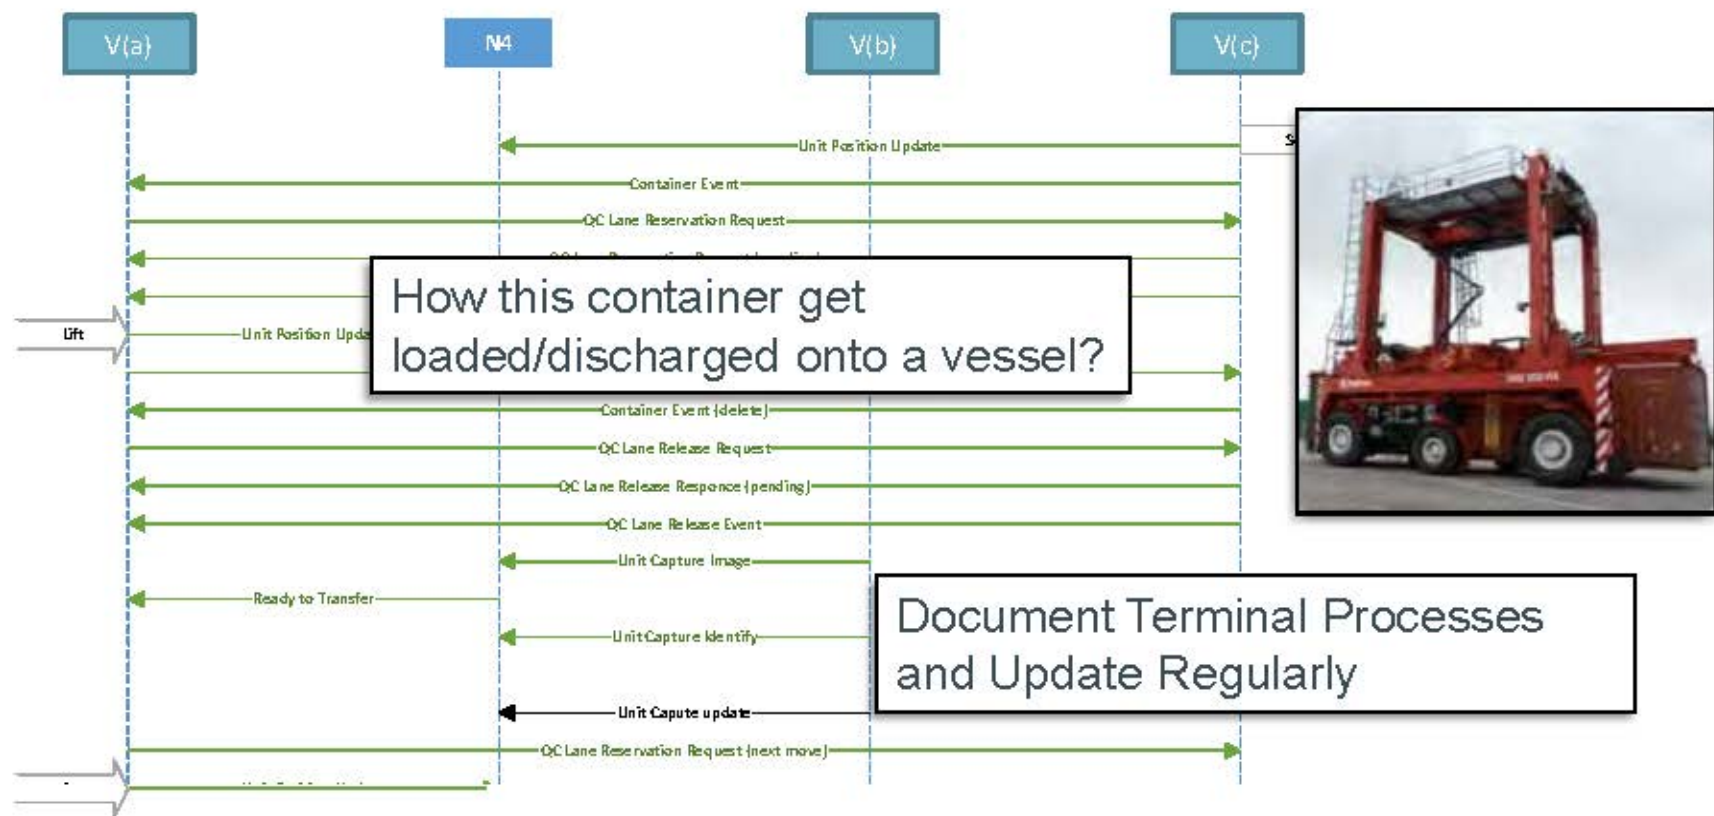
V(a)
N4
V(b)
V(c)

Unit Position Update
Container Event
QC Lane Reservation Request
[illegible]
Lift
Unit Position Upda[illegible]
Container Event (delete)
QC Lane Release Request
QC Lane Release Responce (pending)
QC Lane Release Event
Unit Capture Image
Ready to Transfer
Unit Capture Identify
Unit Capute update
QC Lane Reservation Request (next move)
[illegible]

How this container get loaded/discharged onto a vessel?

Document Terminal Processes and Update Regularly